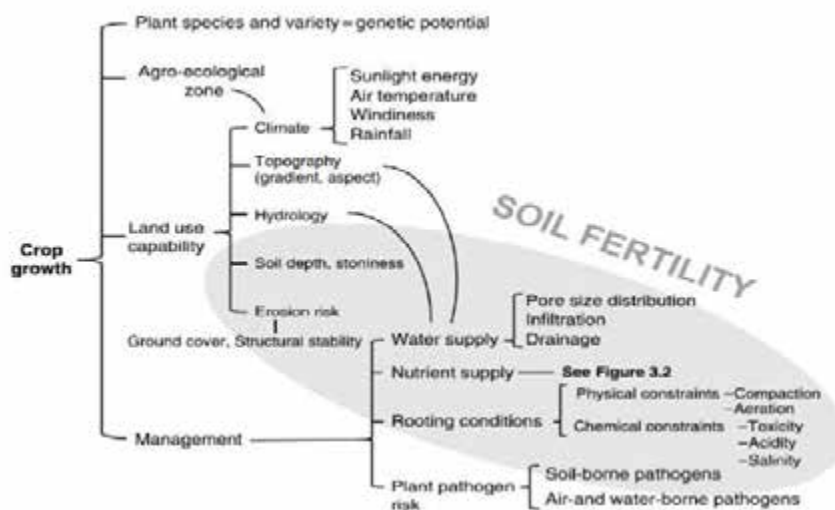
Crop growth

Plant species and variety = genetic potential

Agro-acological zone

Climate

Sunlight energy
Air temperature
Windiness
Rainfall

Land use capability

Topography (gradient, aspect)

Hydrology

Soil depth, stoniness

Erosion risk

SOIL FERTILITY

Ground cover, Structural stability

Water supply

Pore size distribution
Infiltration
Drainage

Nutrient supply — See Figure 3.2

Rooting conditions

Physical constraints –Compaction –Aeration

Chemical constraints –Toxicity –Acidity –Salinity

Management

Plant pathogen risk

Soil-borne pathogens

Air-and water-borne pathogens